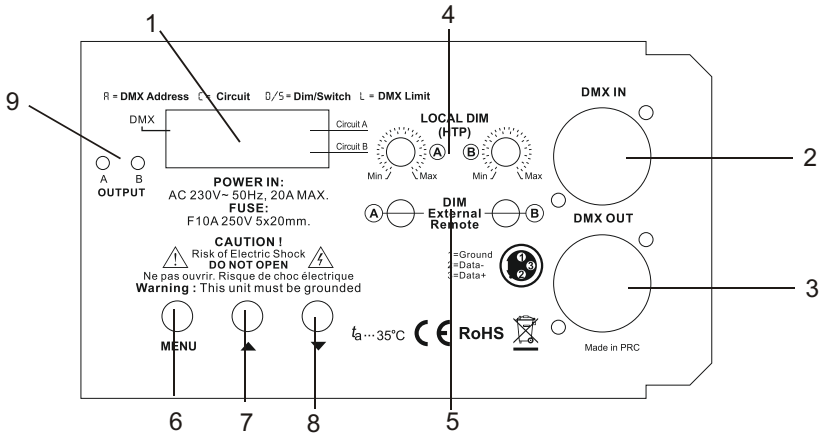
1

4

9

A = DMX Address C = Circuit D/S = Dim/Switch L = DMX Limit

DMX IN

DMX

Circuit A

Circuit B

LOCAL DIM (HTP)

A

B

Min Max

Min Max

2

A B
OUTPUT

POWER IN:
AC 230V~ 50Hz, 20A MAX.
FUSE:
F10A 250V 5x20mm.

A DIM External Remote B

DMX OUT

CAUTION !
Risk of Electric Shock
DO NOT OPEN
Ne pas ouvrir. Risque de choc électrique
Warning : This unit must be grounded

1=Ground
2=Data-
3=Data+

1 3 2

3

MENU

$t_a$···35°C CE RoHS

Made in PRC

6

7

8

5